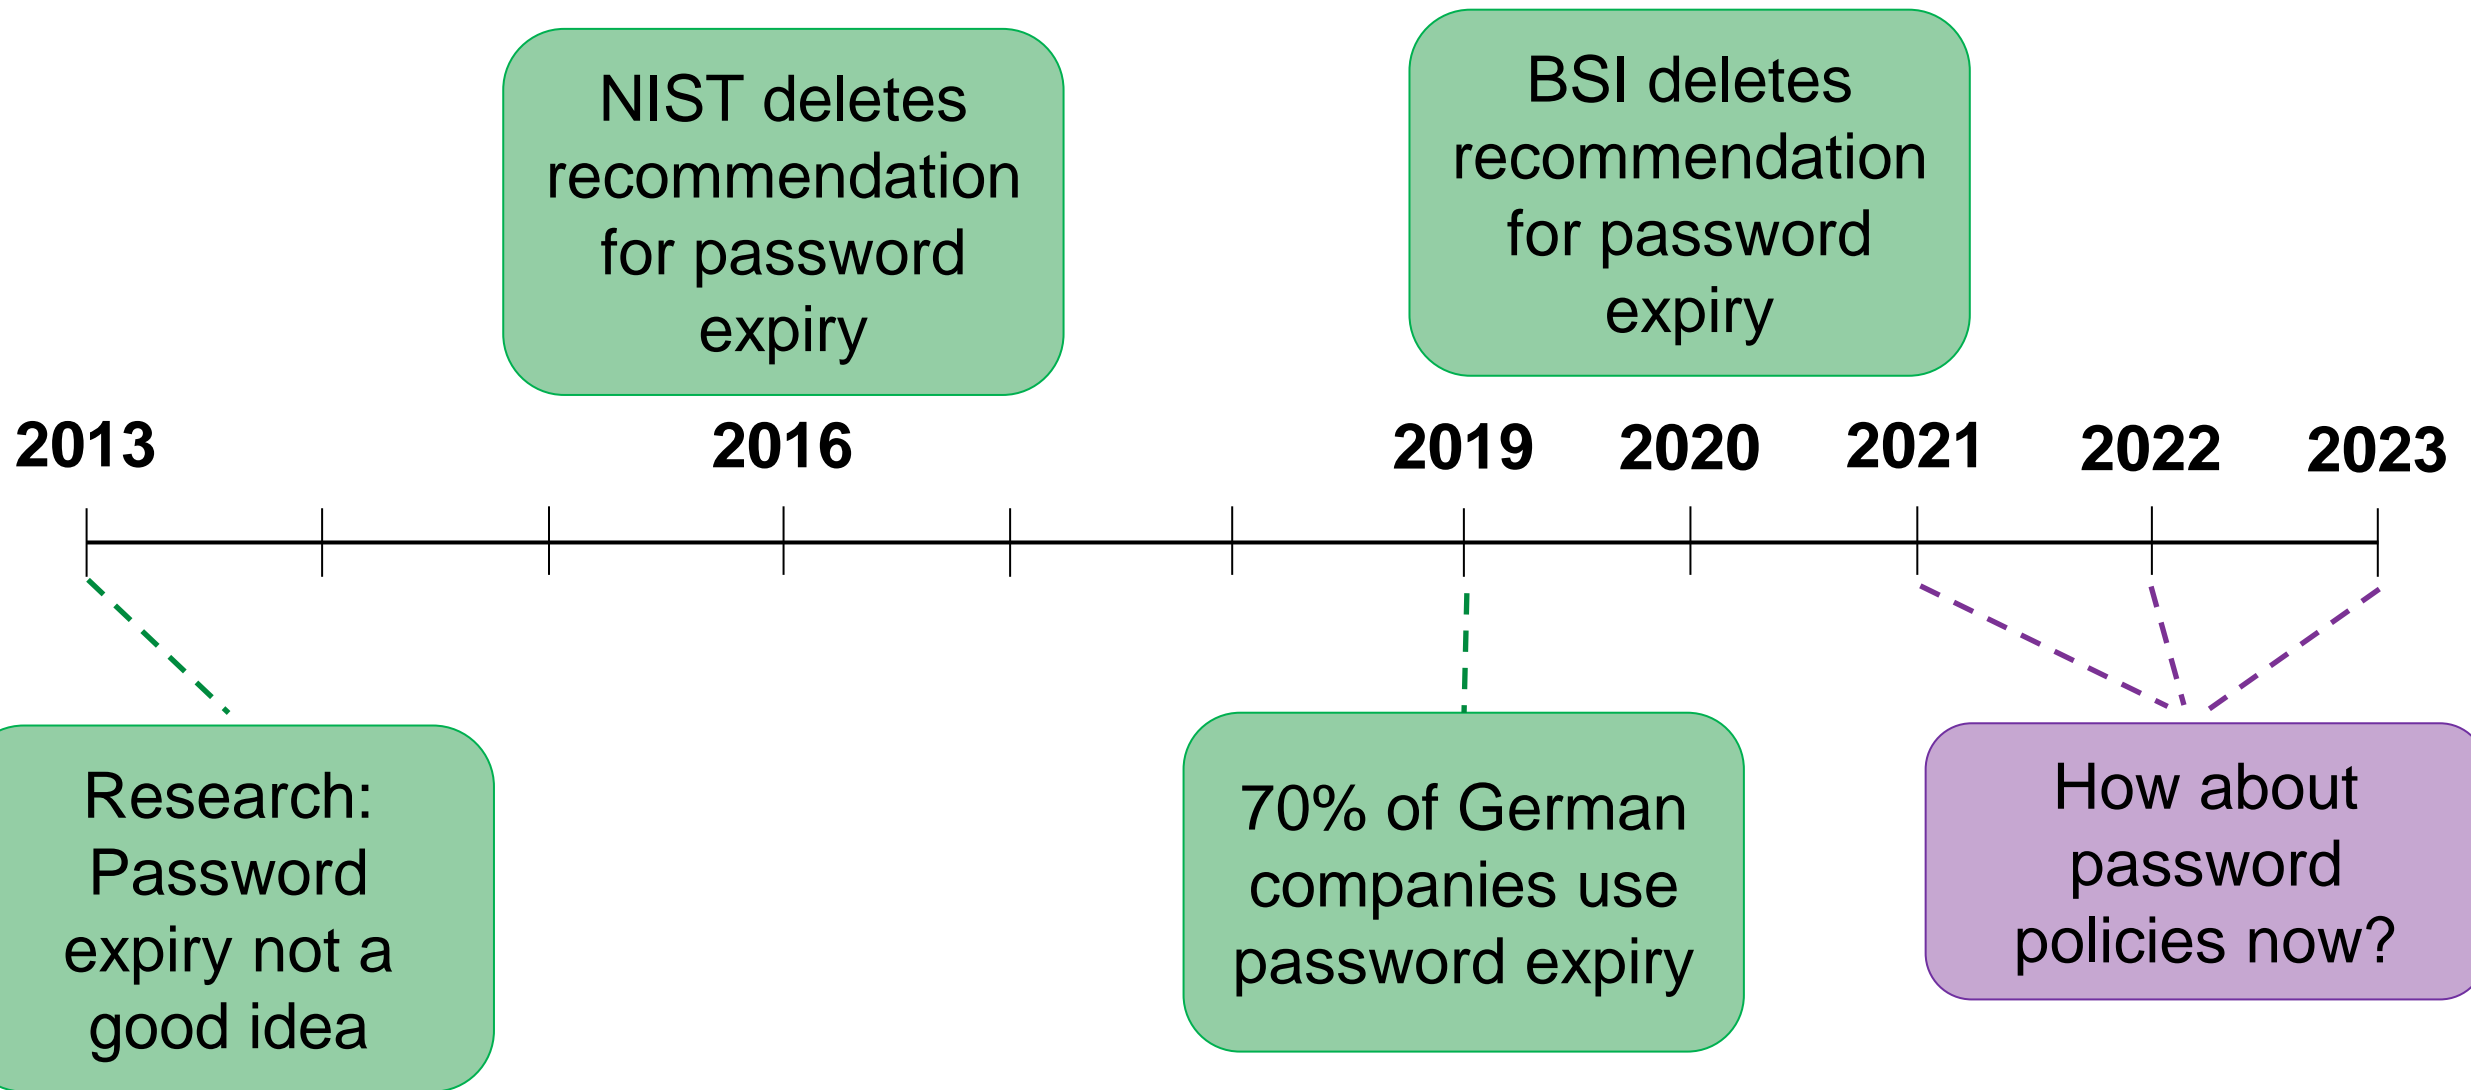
NIST deletes recommendation for password expiry

BSI deletes recommendation for password expiry

2013

2016

2019

2020

2021

2022

2023

Research: Password expiry not a good idea

70% of German companies use password expiry

How about password policies now?